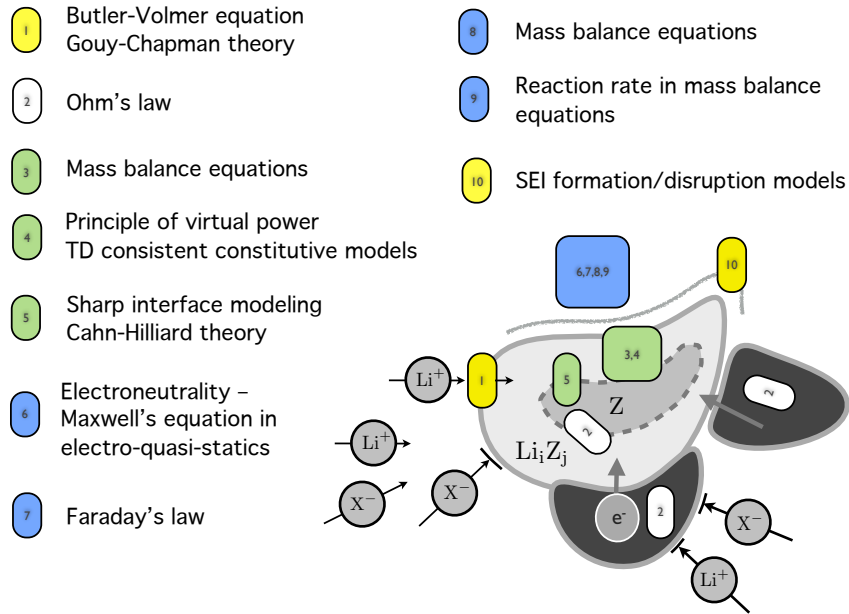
1 Butler-Volmer equation
Gouy-Chapman theory

2 Ohm's law

3 Mass balance equations

4 Principle of virtual power
TD consistent constitutive models

5 Sharp interface modeling
Cahn-Hilliard theory

6 Electroneutrality – Maxwell's equation in electro-quasi-statics

7 Faraday's law

8 Mass balance equations

9 Reaction rate in mass balance equations

10 SEI formation/disruption models

6,7,8,9

10

3,4

$Li^+$

1

5

Z

2

2

$Li^+$

$Li_iZ_j$

$X^-$

$X^-$

$e^-$

2

$X^-$

$Li^+$